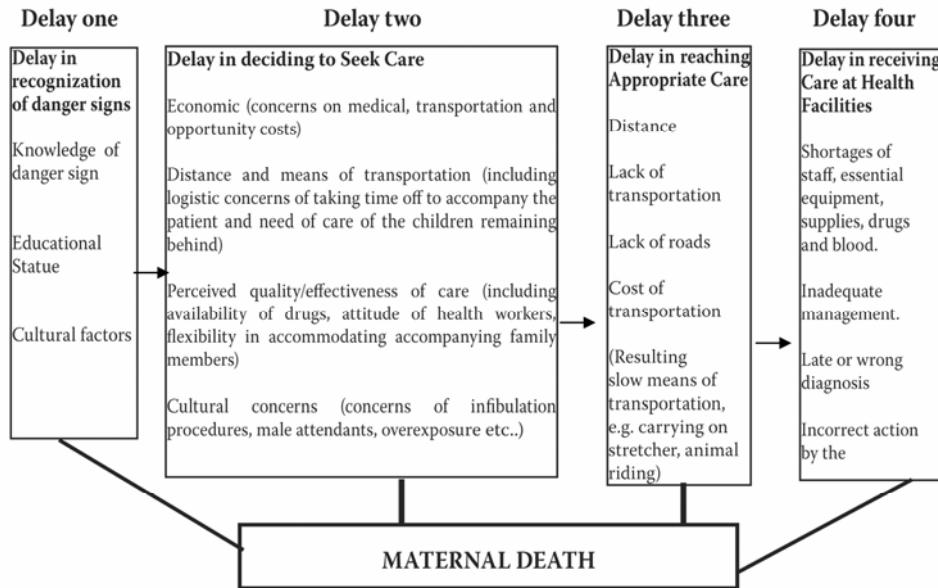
Delay one

Delay in recognization of danger signs

Knowledge of danger sign

Educational Statue

Cultural factors

Delay two

Delay in deciding to Seek Care

Economic (concerns on medical, transportation and opportunity costs)

Distance and means of transportation (including logistic concerns of taking time off to accompany the patient and need of care of the children remaining behind)

Perceived quality/effectiveness of care (including availability of drugs, attitude of health workers, flexibility in accommodating accompanying family members)

Cultural concerns (concerns of infibulation procedures, male attendants, overexposure etc..)

Delay three

Delay in reaching Appropriate Care

Distance

Lack of transportation

Lack of roads

Cost of transportation

(Resulting slow means of transportation, e.g. carrying on stretcher, animal riding)

Delay four

Delay in receiving Care at Health Facilities

Shortages of staff, essential equipment, supplies, drugs and blood.

Inadequate management.

Late or wrong diagnosis

Incorrect action by the

MATERNAL DEATH